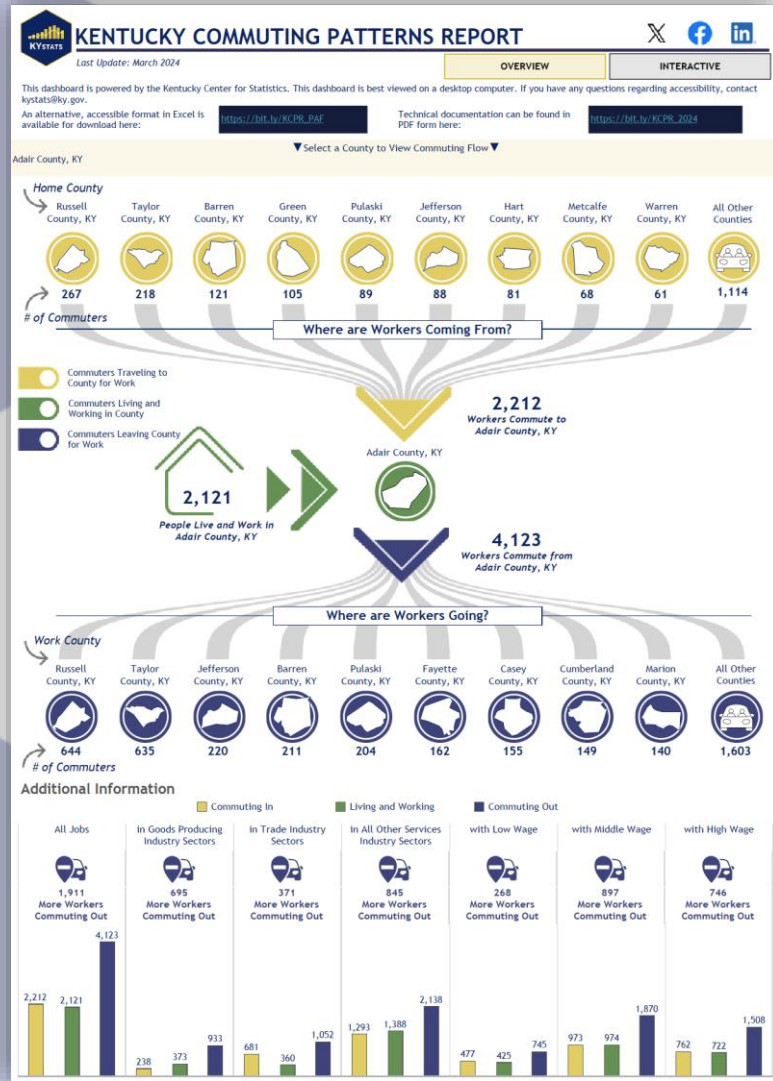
KYSTATS

KENTUCKY COMMUTING PATTERNS REPORT

Last Update: March 2024

OVERVIEW

INTERACTIVE

This dashboard is powered by the Kentucky Center for Statistics. This dashboard is best viewed on a desktop computer. If you have any questions regarding accessibility, contact kystats@ky.gov.

An alternative, accessible format in Excel is available for download here:

https://bit.ly/KCPR_PAF

Technical documentation can be found in PDF form here:

https://bit.ly/KCPR_2024

▼Select a County to View Commuting Flow▼

Adair County, KY

Home County

| Russell County, KY | Taylor County, KY | Barren County, KY | Green County, KY | Pulaski County, KY | Jefferson County, KY | Hart County, KY | Metcalfe County, KY | Warren County, KY | All Other Counties |
|---|---|---|---|---|---|---|---|---|---|
| 267 | 218 | 121 | 105 | 89 | 88 | 81 | 68 | 61 | 1,114 |

# of Commuters

Where are Workers Coming From?

Commuters Traveling to County for Work

Commuters Living and Working in County

Commuters Leaving County for Work

2,212
Workers Commute to Adair County, KY

Adair County, KY

2,121
People Live and Work in Adair County, KY

4,123
Workers Commute from Adair County, KY

Where are Workers Going?

Work County

| Russell County, KY | Taylor County, KY | Jefferson County, KY | Barren County, KY | Pulaski County, KY | Fayette County, KY | Casey County, KY | Cumberland County, KY | Marion County, KY | All Other Counties |
|---|---|---|---|---|---|---|---|---|---|
| 644 | 635 | 220 | 211 | 204 | 162 | 155 | 149 | 140 | 1,603 |

# of Commuters

Additional Information

Commuting In | Living and Working | Commuting Out

| | All Jobs | in Goods Producing Industry Sectors | in Trade Industry Sectors | in All Other Services Industry Sectors | with Low Wage | with Middle Wage | with High Wage |
|---|---|---|---|---|---|---|---|
| More Workers Commuting Out | 1,911 | 695 | 371 | 845 | 268 | 897 | 746 |
| Commuting In | 2,212 | 238 | 681 | 1,293 | 477 | 973 | 762 |
| Living and Working | 2,121 | 373 | 360 | 1,388 | 425 | 974 | 722 |
| Commuting Out | 4,123 | 933 | 1,052 | 2,138 | 745 | 1,870 | 1,508 |